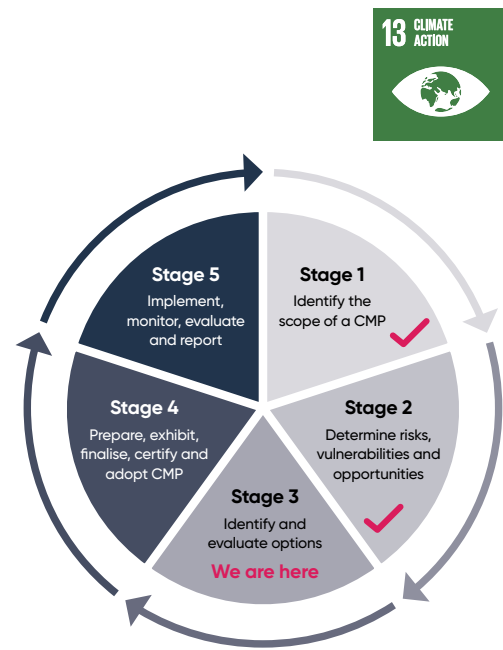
13 CLIMATE ACTION

Stage 5
Implement, monitor, evaluate and report

Stage 1
Identify the scope of a CMP

Stage 2
Determine risks, vulnerabilities and opportunities

Stage 3
Identify and evaluate options
We are here

Stage 4
Prepare, exhibit, finalise, certify and adopt CMP